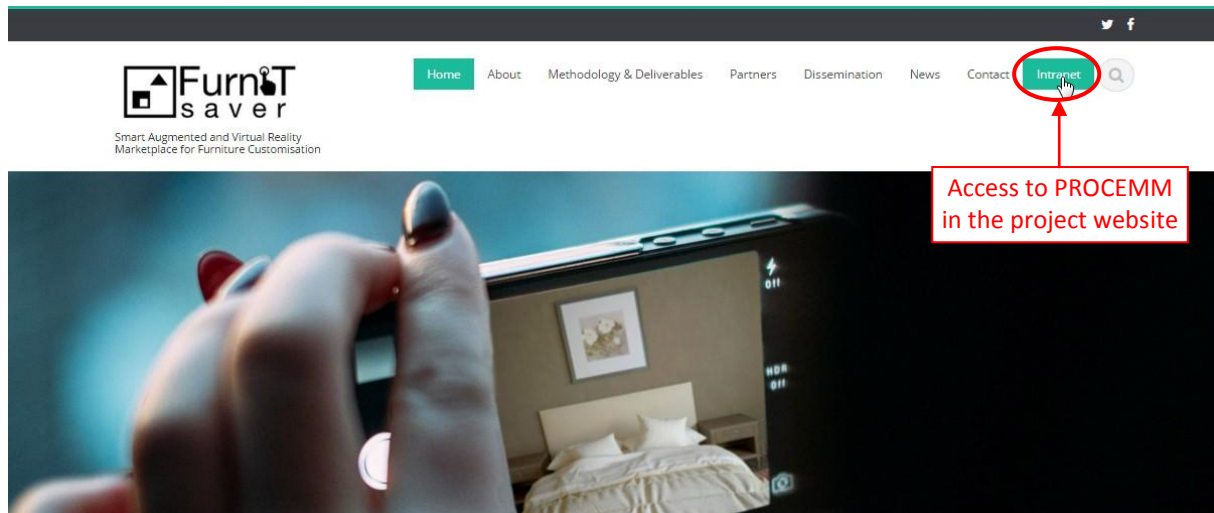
FurnIT saver

Smart Augmented and Virtual Reality Marketplace for Furniture Customisation

Home About Methodology & Deliverables Partners Dissemination News Contact Intranet

Access to PROCEMM in the project website

off

HDR off